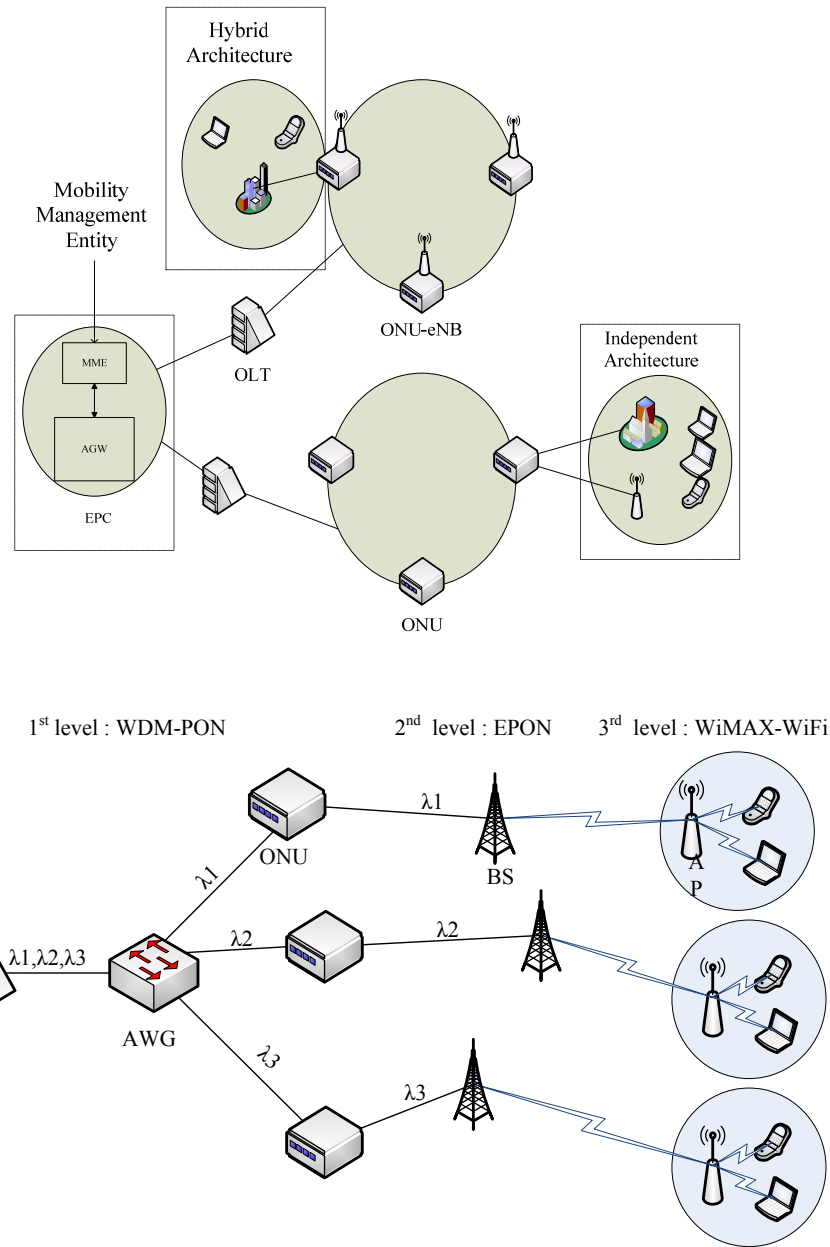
Hybrid Architecture

Mobility Management Entity

MME

AGW

EPC

OLT

ONU-eNB

Independent Architecture

ONU

1$^{st}$ level : WDM-PON

2$^{nd}$ level : EPON

3$^{rd}$ level : WiMAX-WiFi

$\lambda1$

ONU

$\lambda1$

BS

A P

$\lambda1,\lambda2,\lambda3$

$\lambda2$

$\lambda2$

AWG

$\lambda3$

$\lambda3$